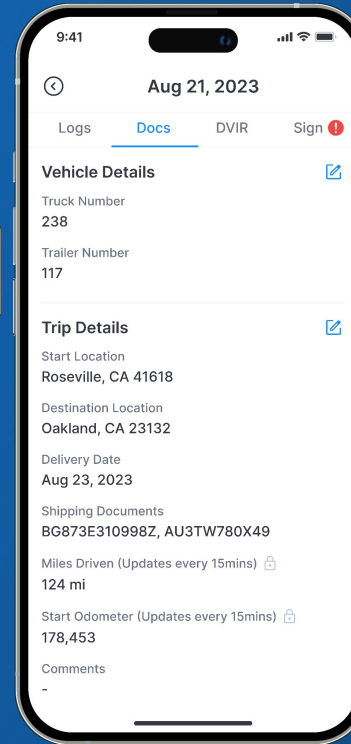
9:41

Aug 21, 2023

Logs Docs DVIR Sign !

Vehicle Details

Truck Number
238

Trailer Number
117

Trip Details

Start Location
Roseville, CA 41618

Destination Location
Oakland, CA 23132

Delivery Date
Aug 23, 2023

Shipping Documents
BG873E310998Z, AU3TW780X49

Miles Driven (Updates every 15mins)
124 mi

Start Odometer (Updates every 15mins)
178,453

Comments
-